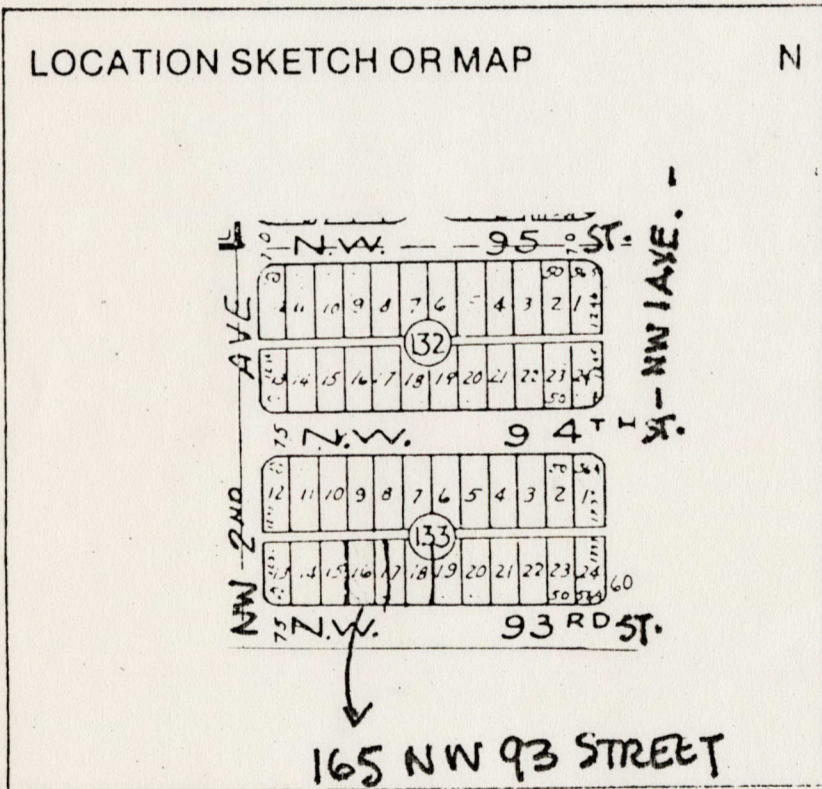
LOCATION SKETCH OR MAP

N

N.W. 95 ST.

NW 1 AVE.

NW 2ND AVE

11 10 9 8 7 6 5 4 3 2 1

132

13 14 15 16 17 18 19 20 21 22 23 24

N.W. 94TH ST.

12 11 10 9 8 7 6 5 4 3 2 1

133

13 14 15 16 17 18 19 20 21 22 23 24

60

N.W. 93RD ST.

165 NW 93 STREET